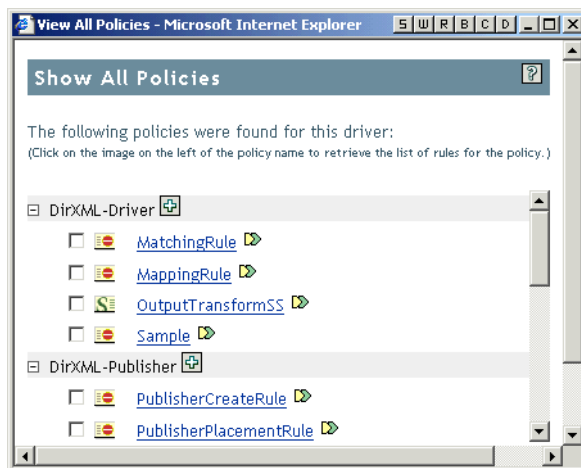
View All Policies - Microsoft Internet Explorer

S W R B C D

Show All Policies

?

The following policies were found for this driver:
(Click on the image on the left of the policy name to retrieve the list of rules for the policy.)

DirXML-Driver

MatchingRule

MappingRule

OutputTransformSS

Sample

DirXML-Publisher

PublisherCreateRule

PublisherPlacementRule